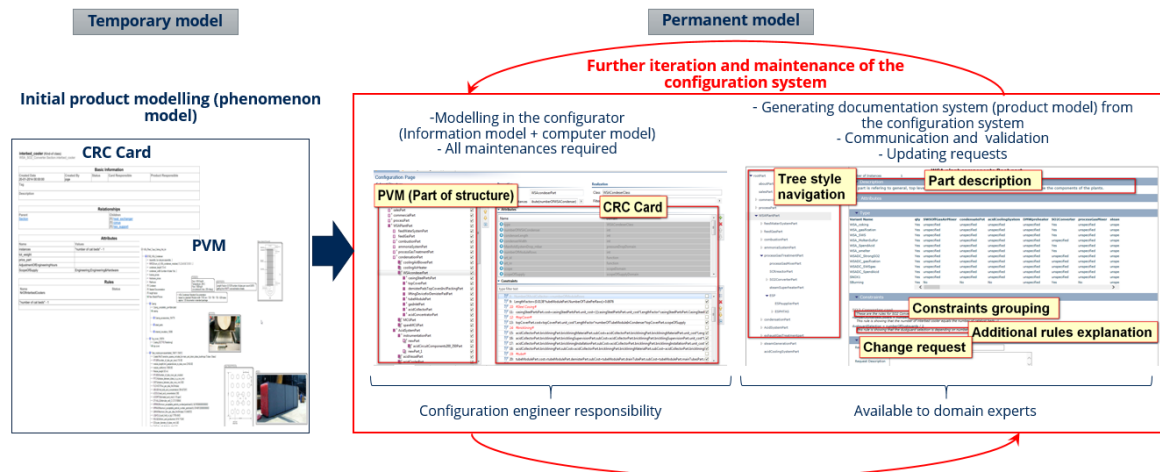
Temporary model

Permanent model

Further iteration and maintenance of the configuration system

Initial product modelling (phenomenon model)

CRC Card

Basic Information

Relationships

Attributes

Rules

PVM

-Modelling in the configurator (Information model + computer model) - All maintenances required

Configuration Page

PVM (Part of structure)

CRC Card

- Generating documentation system (product model) from the configuration system
- Communication and validation
- Updating requests

Tree style navigation

Part description

Constraints grouping

Additional rules explanation

Change request

Configuration engineer responsibility

Available to domain experts